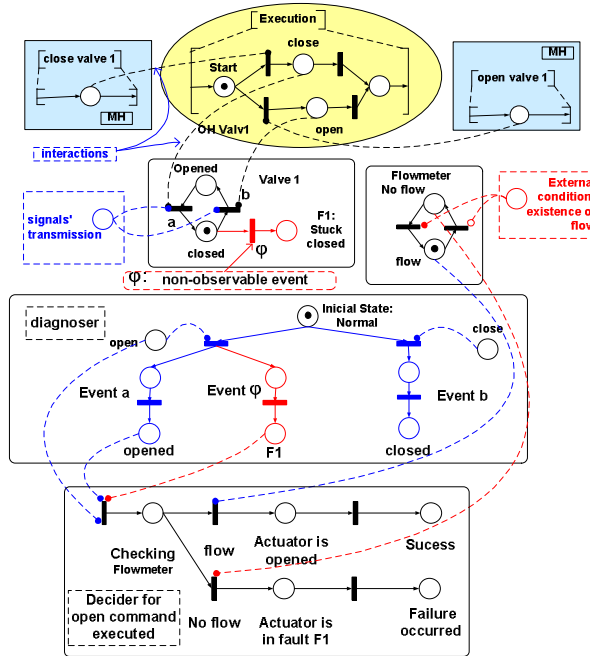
Execution

close valve 1

MH

Start

close

open

MH

open valve 1

OH Valv1

interactions

Opened

Valve 1

a

b

closed

F1: Stuck closed

φ

signals' transmission

φ: non-observable event

Flowmeter No flow

flow

External condition existence of flow

diagnoser

Inicial State: Normal

open

close

Event a

Event φ

Event b

opened

F1

closed

Checking Flowmeter

flow

Actuator is opened

Sucess

Decider for open command executed

No flow

Actuator is in fault F1

Failure occurred